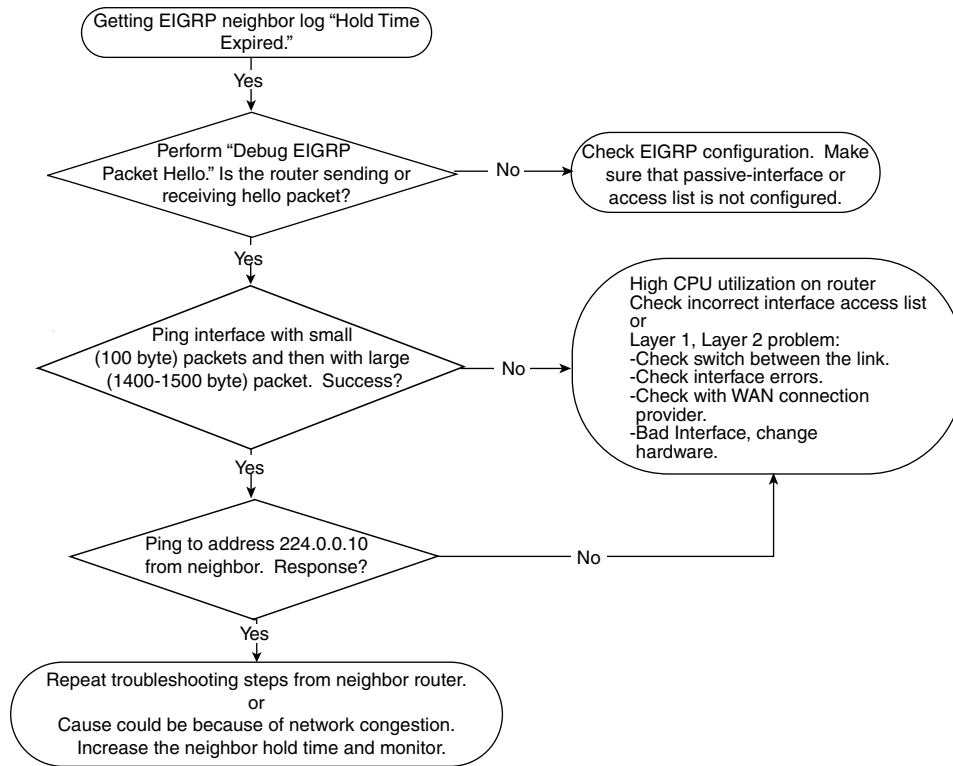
Getting EIGRP neighbor log “Hold Time Expired.”

Yes

Perform “Debug EIGRP Packet Hello.” Is the router sending or receiving hello packet?

No

Check EIGRP configuration. Make sure that passive-interface or access list is not configured.

Yes

Ping interface with small (100 byte) packets and then with large (1400-1500 byte) packet. Success?

No

High CPU utilization on router
Check incorrect interface access list
or
Layer 1, Layer 2 problem:
-Check switch between the link.
-Check interface errors.
-Check with WAN connection provider.
-Bad Interface, change hardware.

Yes

Ping to address 224.0.0.10 from neighbor. Response?

No

Yes

Repeat troubleshooting steps from neighbor router.
or
Cause could be because of network congestion. Increase the neighbor hold time and monitor.